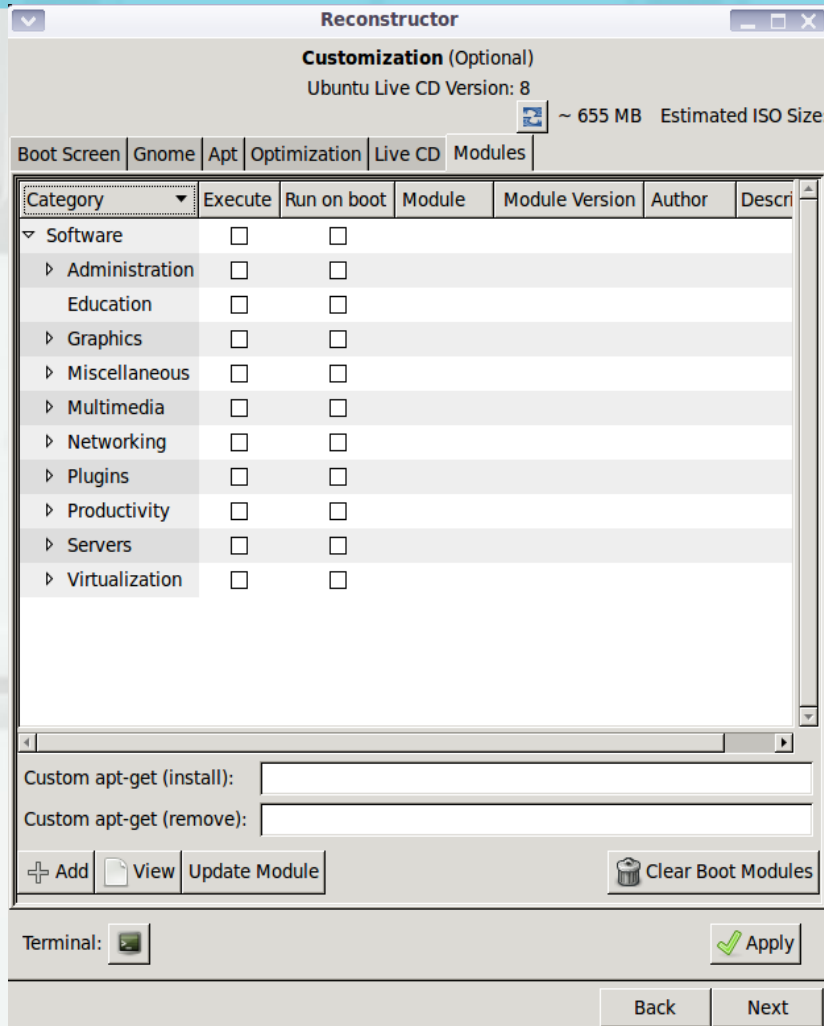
Reconstructor

Customization (Optional)
Ubuntu Live CD Version: 8
~ 655 MB Estimated ISO Size

Boot Screen | Gnome | Apt | Optimization | Live CD | Modules

| Category | Execute | Run on boot | Module | Module Version | Author | Descri |
|---|---|---|---|---|---|---|
| Software | ☐ | ☐ | | | | |
| Administration | ☐ | ☐ | | | | |
| Education | ☐ | ☐ | | | | |
| Graphics | ☐ | ☐ | | | | |
| Miscellaneous | ☐ | ☐ | | | | |
| Multimedia | ☐ | ☐ | | | | |
| Networking | ☐ | ☐ | | | | |
| Plugins | ☐ | ☐ | | | | |
| Productivity | ☐ | ☐ | | | | |
| Servers | ☐ | ☐ | | | | |
| Virtualization | ☐ | ☐ | | | | |

Custom apt-get (install):
Custom apt-get (remove):

Add | View | Update Module | Clear Boot Modules

Terminal: | Apply

Back | Next